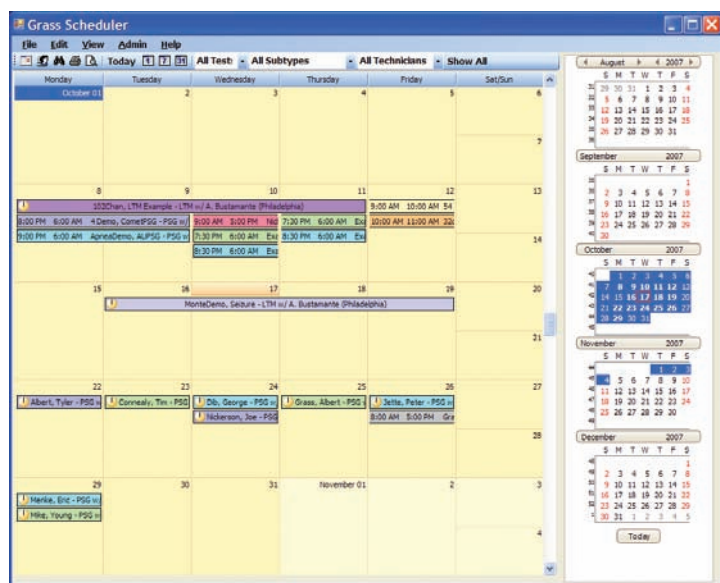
Grass Scheduler

File Edit View Admin Help

Today 1 7 31 All Tests All Subtypes All Technicians Show All

| Monday | Tuesday | Wednesday | Thursday | Friday | Sat/Sun |
|---|---|---|---|---|---|
| October 01 | 2 | 3 | 4 | 5 | 6 |
| | | | | | 7 |
| 8 | 9 | 10 | 11 | 12 | 13 |
| 102Chan, LTM Example - LTM w/ A. Bustamante (Philadelphia) | | | | 9:00 AM 10:00 AM 54 | |
| 8:00 PM 6:00 AM 4Demo, CometPSG - PSG w/ | | 9:00 AM 5:00 PM Nic | 7:30 PM 6:00 AM Exi | 10:00 AM 11:00 AM 22 | |
| 9:00 PM 6:00 AM ApneaDemo, ALPSG - PSG w/ | | 7:30 PM 6:00 AM Exi | 8:30 PM 6:00 AM Exi | | 14 |
| | | 8:30 PM 6:00 AM Exi | | | |
| 15 | 16 | 17 | 18 | 19 | 20 |
| | MonteDemo, Seizure - LTM w/ A. Bustamante (Philadelphia) | | | | |
| | | | | | 21 |
| 22 | 23 | 24 | 25 | 26 | 27 |
| Albert, Tyler - PSG w/ | Connealy, Tim - PSG | Dib, George - PSG w/ | Grass, Albert - PSG | Jette, Peter - PSG w/ | |
| | | Nickerson, Joe - PSG | | 8:00 AM 5:00 PM Gra | 28 |
| 29 | 30 | 31 | November 01 | 2 | 3 |
| Menke, Eric - PSG w/ | | | | | |
| Mike, Young - PSG w/ | | | | | 4 |

August 2007
S M T W T F S
29 30 31 1 2 3 4
5 6 7 8 9 10 11
12 13 14 15 16 17 18
19 20 21 22 23 24 25
26 27 28 29 30 31

September 2007
S M T W T F S
1
2 3 4 5 6 7 8
9 10 11 12 13 14 15
16 17 18 19 20 21 22
23 24 25 26 27 28 29
30

October 2007
S M T W T F S
1 2 3 4 5 6
7 8 9 10 11 12 13
14 15 16 17 18 19 20
21 22 23 24 25 26 27
28 29 30 31

November 2007
S M T W T F S
1 2 3
4 5 6 7 8 9 10
11 12 13 14 15 16 17
18 19 20 21 22 23 24
25 26 27 28 29 30

December 2007
S M T W T F S
1
2 3 4 5 6 7 8
9 10 11 12 13 14 15
16 17 18 19 20 21 22
23 24 25 26 27 28 29
30 31 1 2 3 4 5

Today